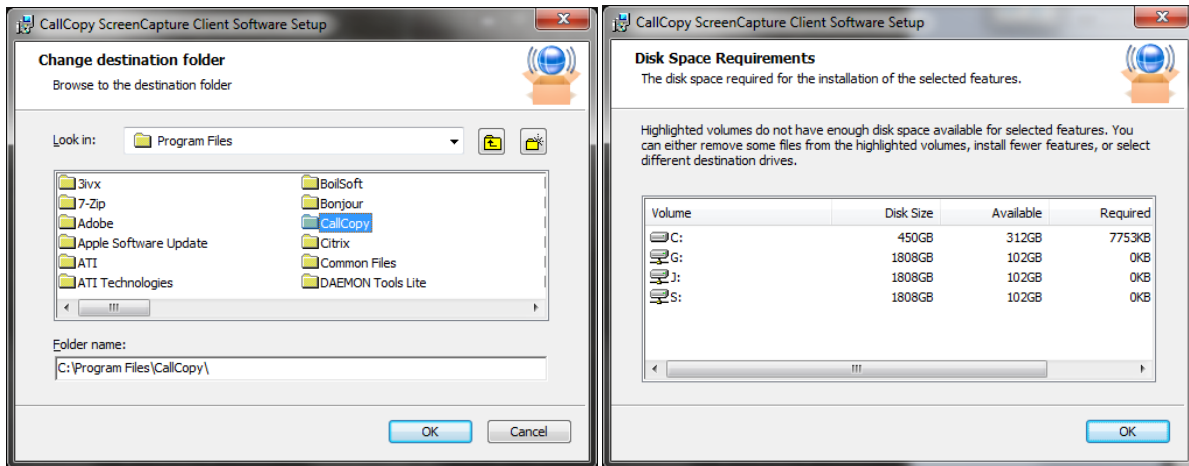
CallCopy ScreenCapture Client Software Setup

Change destination folder
Browse to the destination folder

Look in: Program Files

3ivx
7-Zip
Adobe
Apple Software Update
ATI
ATI Technologies
BoilSoft
Bonjour
CallCopy
Citrix
Common Files
DAEMON Tools Lite

Folder name:
C:\Program Files\CallCopy\

OK
Cancel

CallCopy ScreenCapture Client Software Setup

Disk Space Requirements
The disk space required for the installation of the selected features.

Highlighted volumes do not have enough disk space available for selected features. You can either remove some files from the highlighted volumes, install fewer features, or select different destination drives.

| Volume | Disk Size | Available | Required |
|---|---|---|---|
| C: | 450GB | 312GB | 7753KB |
| G: | 1808GB | 102GB | 0KB |
| J: | 1808GB | 102GB | 0KB |
| S: | 1808GB | 102GB | 0KB |

OK